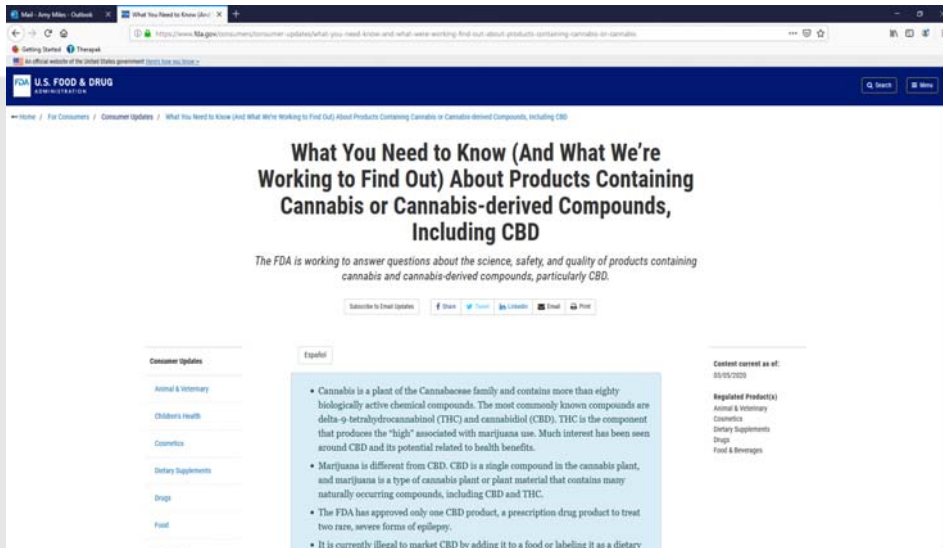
Mail - Amy Miles - Outlook
What You Need to Know (And
https://www.fda.gov/consumers/consumer-updates/what-you-need-know-and-what-were-working-find-out-about-products-containing-cannabis-or-cannabis
Getting Started Therapak
An official website of the United States government Here's how you know
U.S. FOOD & DRUG ADMINISTRATION
Search
Menu
Home / For Consumers / Consumer Updates / What You Need to Know (And What We're Working to Find Out) About Products Containing Cannabis or Cannabis-derived Compounds, Including CBD

What You Need to Know (And What We're Working to Find Out) About Products Containing Cannabis or Cannabis-derived Compounds, Including CBD

The FDA is working to answer questions about the science, safety, and quality of products containing cannabis and cannabis-derived compounds, particularly CBD.

Subscribe to Email Updates
Share
Tweet
Linkedin
Email
Print

Consumer Updates
Animal & Veterinary
Children's Health
Cosmetics
Dietary Supplements
Drugs
Food

Español

• Cannabis is a plant of the Cannabaceae family and contains more than eighty biologically active chemical compounds. The most commonly known compounds are delta-9-tetrahydrocannabinol (THC) and cannabidiol (CBD). THC is the component that produces the "high" associated with marijuana use. Much interest has been seen around CBD and its potential related to health benefits.

• Marijuana is different from CBD. CBD is a single compound in the cannabis plant, and marijuana is a type of cannabis plant or plant material that contains many naturally occurring compounds, including CBD and THC.

• The FDA has approved only one CBD product, a prescription drug product to treat two rare, severe forms of epilepsy.

• It is currently illegal to market CBD by adding it to a food or labeling it as a dietary

Content current as of:
03/05/2020

Regulated Product(s)
Animal & Veterinary
Cosmetics
Dietary Supplements
Drugs
Food & Beverages